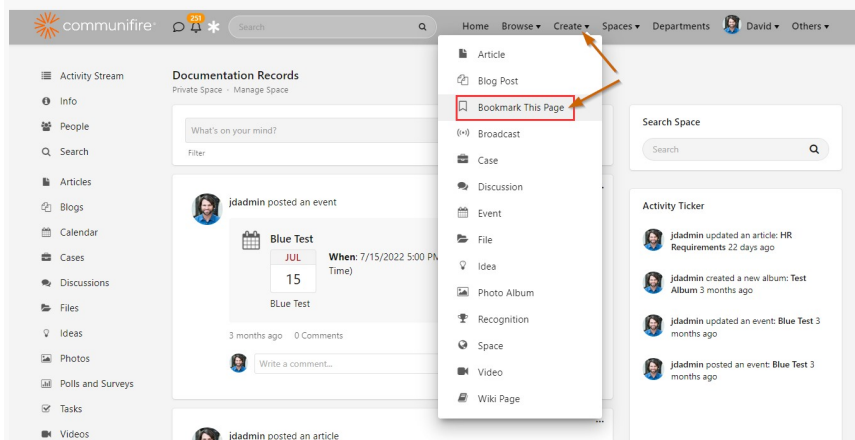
communifire 251 Search Home Browse ▾ Create ▾ Spaces ▾ Departments David ▾ Others ▾

Activity Stream
Info
People
Search
Articles
Blogs
Calendar
Cases
Discussions
Files
Ideas
Photos
Polls and Surveys
Tasks
Videos

Documentation Records
Private Space · Manage Space

What's on your mind?
Filter

jdadmin posted an event

Blue Test
JUL
15
When: 7/15/2022 5:00 PM
Time)
BLue Test

3 months ago 0 Comments

Write a comment...

jdadmin posted an article

Article
Blog Post
Bookmark This Page
Broadcast
Case
Discussion
Event
File
Idea
Photo Album
Recognition
Space
Video
Wiki Page

Search Space
Search

Activity Ticker
jdadmin updated an article: HR Requirements 22 days ago
jdadmin created a new album: Test Album 3 months ago
jdadmin updated an event: Blue Test 3 months ago
jdadmin posted an event: Blue Test 3 months ago